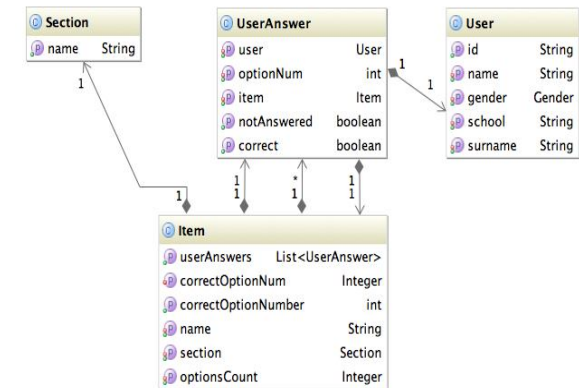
Section

name String

UserAnswer

user User

optionNum int

item Item

notAnswered boolean

correct boolean

User

id String

name String

gender Gender

school String

surname String

1

1

1

1

1
1

*
1

1
1

Item

userAnswers List<UserAnswer>

correctOptionNum Integer

correctOptionNumber int

name String

section Section

optionsCount Integer